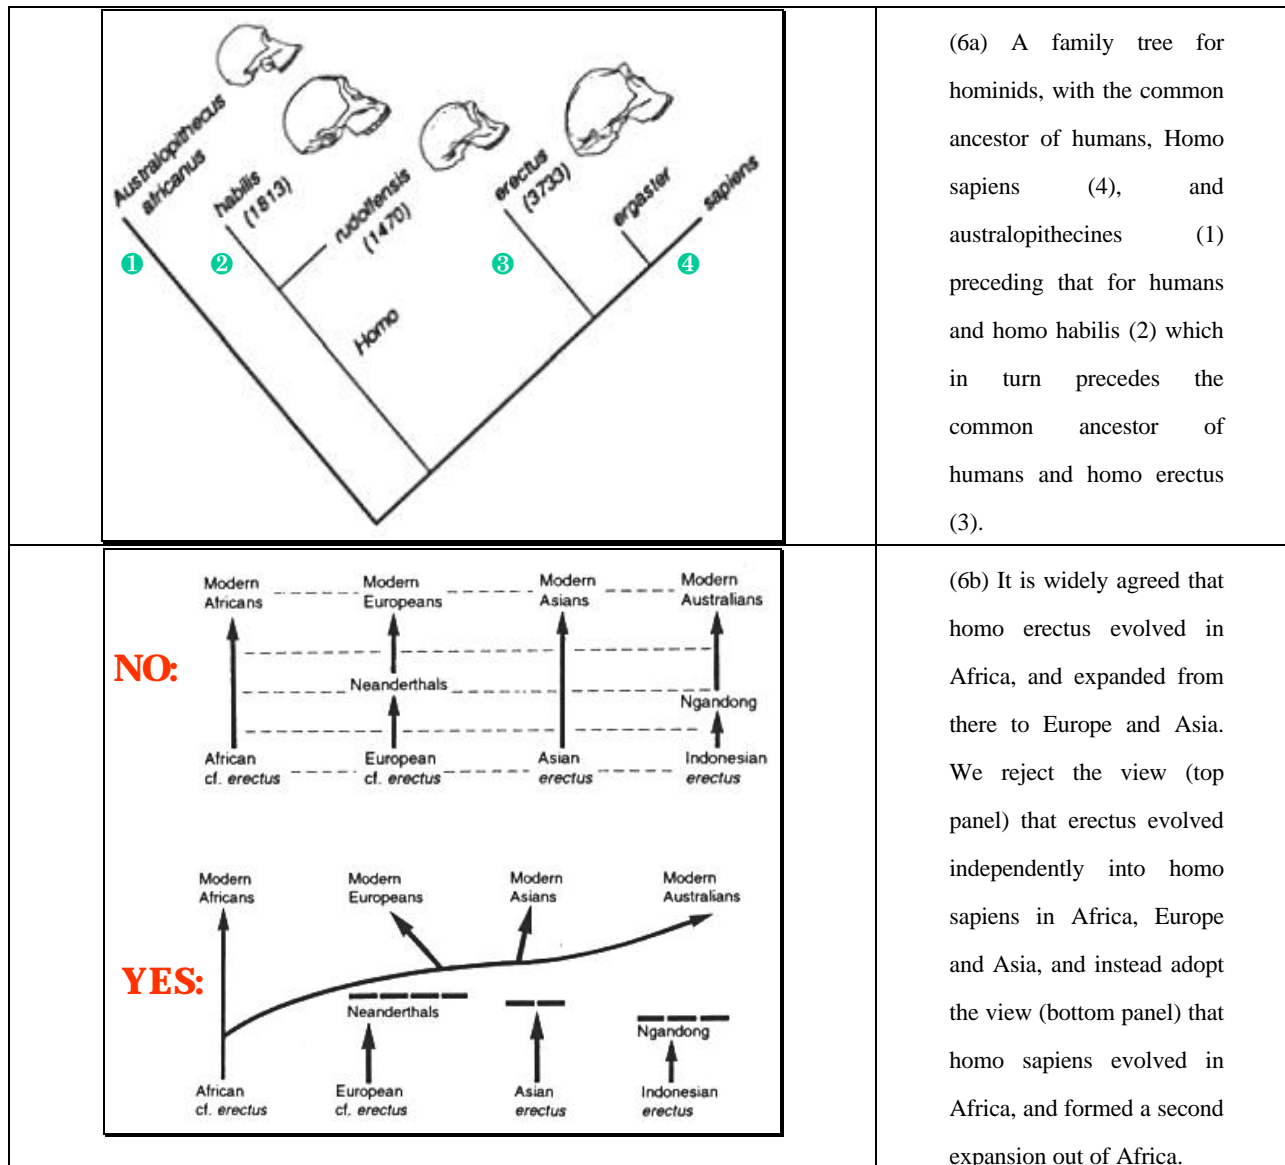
| | |
|---|---|
| Australopithecus africanus ❶ habilis (1813) ❷ rudolfensis (1470) Homo erectus (3733) ❸ ergaster sapiens ❹ | (6a) A family tree for hominids, with the common ancestor of humans, Homo sapiens (4), and australopithecines (1) preceding that for humans and homo habilis (2) which in turn precedes the common ancestor of humans and homo erectus (3). |
| NO: Modern Africans Modern Europeans Modern Asians Modern Australians Neanderthals Ngandong African cf. erectus European cf. erectus Asian erectus Indonesian erectus YES: Modern Africans Modern Europeans Modern Asians Modern Australians Neanderthals Ngandong African cf. erectus European cf. erectus Asian erectus Indonesian erectus | (6b) It is widely agreed that homo erectus evolved in Africa, and expanded from there to Europe and Asia. We reject the view (top panel) that erectus evolved independently into homo sapiens in Africa, Europe and Asia, and instead adopt the view (bottom panel) that homo sapiens evolved in Africa, and formed a second expansion out of Africa. |